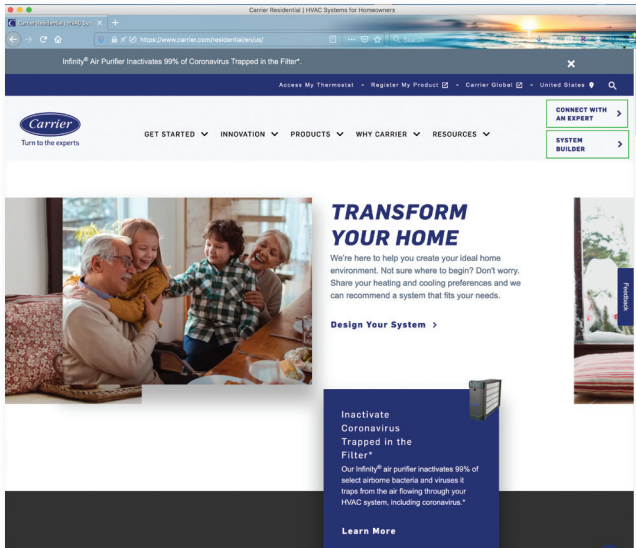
Carrier Residential | HVAC Systems for Homeowners

Carrier Residential | HVAC Sy

https://www.carrier.com/residential/en/us/

Search

Infinity® Air Purifier Inactivates 99% of Coronavirus Trapped in the Filter*.

Access My Thermostat • Register My Product • Carrier Global • United States

Carrier
Turn to the experts

GET STARTED INNOVATION PRODUCTS WHY CARRIER RESOURCES

CONNECT WITH AN EXPERT

SYSTEM BUILDER

TRANSFORM YOUR HOME

We're here to help you create your ideal home environment. Not sure where to begin? Don't worry. Share your heating and cooling preferences and we can recommend a system that fits your needs.

Design Your System >

Feedback

Inactivate Coronavirus Trapped in the Filter*

Our Infinity® air purifier inactivates 99% of select airborne bacteria and viruses it traps from the air flowing through your HVAC system, including coronavirus.*

Learn More